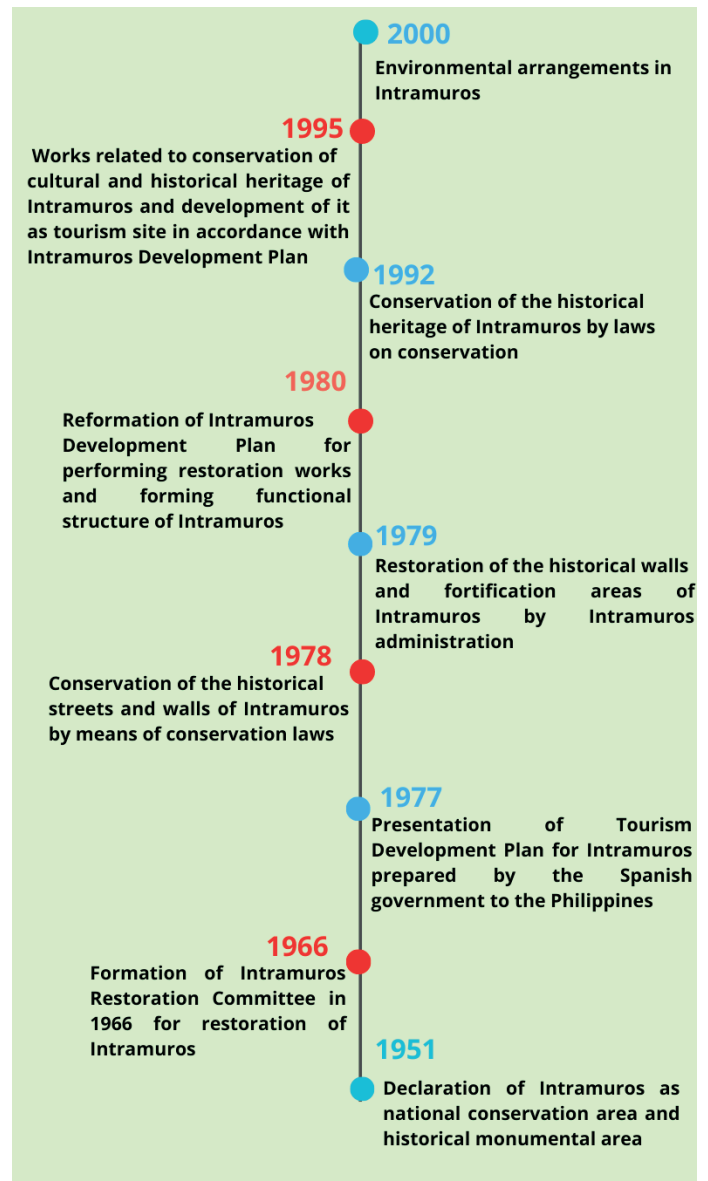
2000

Environmental arrangements in Intramuros

1995

Works related to conservation of cultural and historical heritage of Intramuros and development of it as tourism site in accordance with Intramuros Development Plan

1992

Conservation of the historical heritage of Intramuros by laws on conservation

1980

Reformation of Intramuros Development Plan for performing restoration works and forming functional structure of Intramuros

1979

Restoration of the historical walls and fortification areas of Intramuros by Intramuros administration

1978

Conservation of the historical streets and walls of Intramuros by means of conservation laws

1977

Presentation of Tourism Development Plan for Intramuros prepared by the Spanish government to the Philippines

1966

Formation of Intramuros Restoration Committee in 1966 for restoration of Intramuros

1951

Declaration of Intramuros as national conservation area and historical monumental area